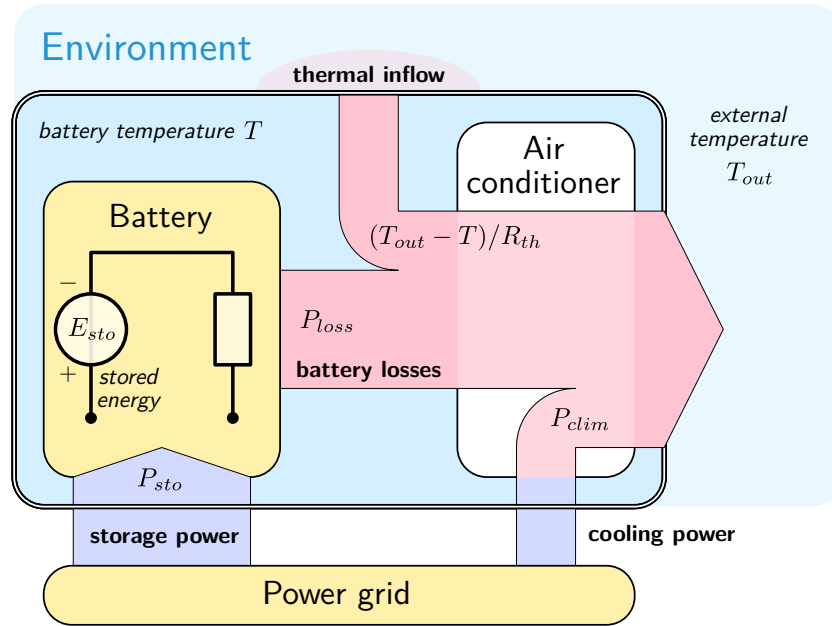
Environment

thermal inflow

battery temperature $T$

external temperature $T_{out}$

Air conditioner

Battery

$(T_{out} - T)/R_{th}$

$-$

$E_{sto}$

$+$

stored energy

$P_{loss}$

battery losses

$P_{clim}$

$P_{sto}$

storage power

cooling power

Power grid